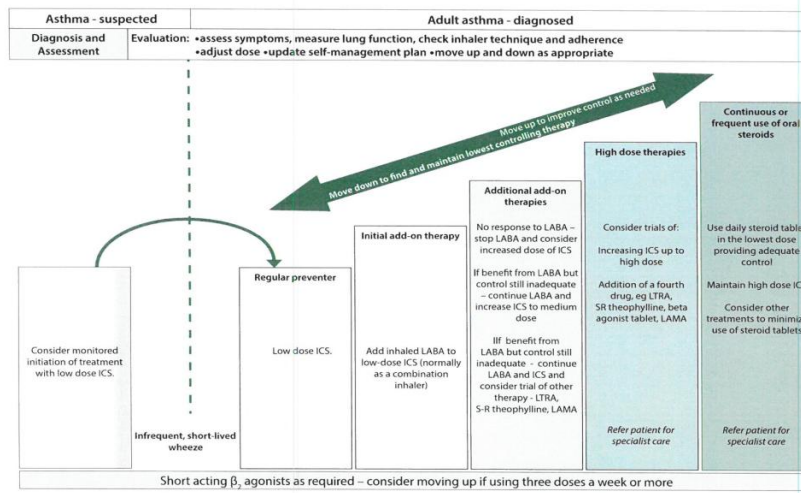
Asthma - suspected

Adult asthma - diagnosed

Diagnosis and Assessment

Evaluation: •assess symptoms, measure lung function, check inhaler technique and adherence •adjust dose •update self-management plan •move up and down as appropriate

Move up to improve control as needed

Move down to find and maintain lowest controlling therapy

Consider monitored initiation of treatment with low dose ICS.

Infrequent, short-lived wheeze

Regular preventer

Low dose ICS.

Initial add-on therapy

Add inhaled LABA to low-dose ICS (normally as a combination inhaler)

Additional add-on therapies

No response to LABA – stop LABA and consider increased dose of ICS

If benefit from LABA but control still inadequate – continue LABA and increase ICS to medium dose

IIf benefit from LABA but control still inadequate – continue LABA and ICS and consider trial of other therapy - LTRA, S-R theophylline, LAMA

High dose therapies

Consider trials of:

Increasing ICS up to high dose

Addition of a fourth drug, eg LTRA, SR theophylline, beta agonist tablet, LAMA

Refer patient for specialist care

Continuous or frequent use of oral steroids

Use daily steroid tabl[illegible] in the lowest dose providing adequate control

Maintain high dose IC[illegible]

Consider other treatments to minimiz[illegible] use of steroid tablets

Refer patient for specialist care

Short acting $\beta_2$ agonists as required – consider moving up if using three doses a week or more